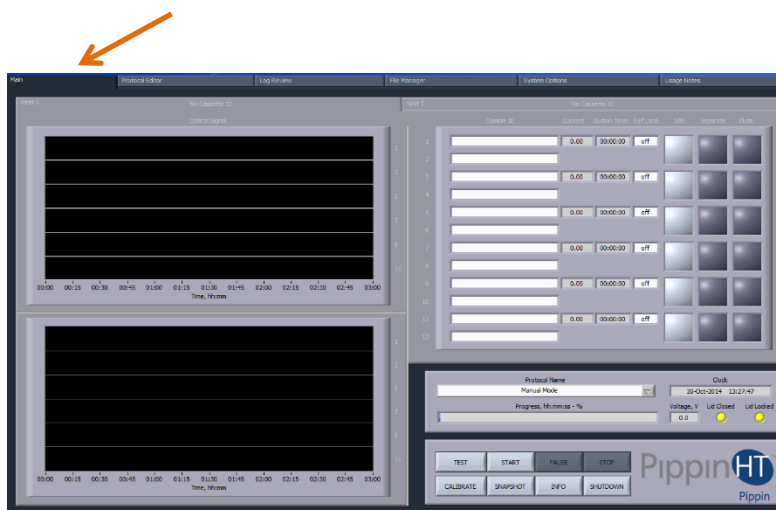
Main | Protocol Editor | Log Review | File Manager | System Options | Usage Notes

Nest 1 | No Cassette ID | Nest 2 | No Cassette ID

Optical Signal

1
3
5
7
9
11

00:00 00:15 00:30 00:45 01:00 01:15 01:30 01:45 02:00 02:15 02:30 02:45 03:00
Time, hh:mm

Sample ID | Current | Elution Timer | Ref Lane | Idle | Separate | Elute

1 | 0.00 | 00:00:00 | off
2
3 | 0.00 | 00:00:00 | off
4
5 | 0.00 | 00:00:00 | off
6
7 | 0.00 | 00:00:00 | off
8
9 | 0.00 | 00:00:00 | off
10
11 | 0.00 | 00:00:00 | off
12

1
3
5
7
9
11

00:00 00:15 00:30 00:45 01:00 01:15 01:30 01:45 02:00 02:15 02:30 02:45 03:00
Time, hh:mm

Protocol Name
Manual Mode
Progress, hh:mm:ss - %

Clock
30-Oct-2014 13:27:47
Voltage, V 0.0
Lid Closed
Lid Locked

TEST | START | PAUSE | STOP
CALIBRATE | SNAPSHOT | INFO | SHUTDOWN

PippinHT
Pippin